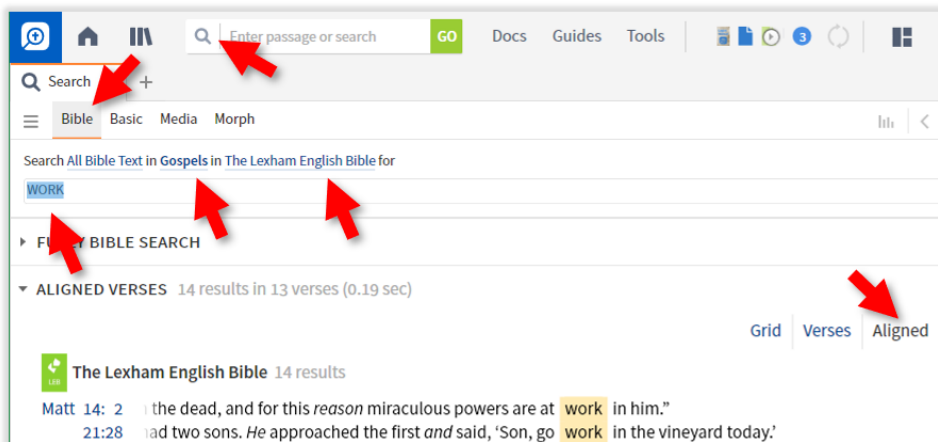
Enter passage or search GO Docs Guides Tools 3

Search +

Bible Basic Media Morph

Search All Bible Text in Gospels in The Lexham English Bible for

WORK

FU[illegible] BIBLE SEARCH

ALIGNED VERSES 14 results in 13 verses (0.19 sec)

Grid Verses Aligned

LEB The Lexham English Bible 14 results

Matt 14: 2 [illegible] the dead, and for this *reason* miraculous powers are at work in him.”

21:28 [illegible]ad two sons. *He* approached the first *and* said, ‘Son, go work in the vineyard today.’